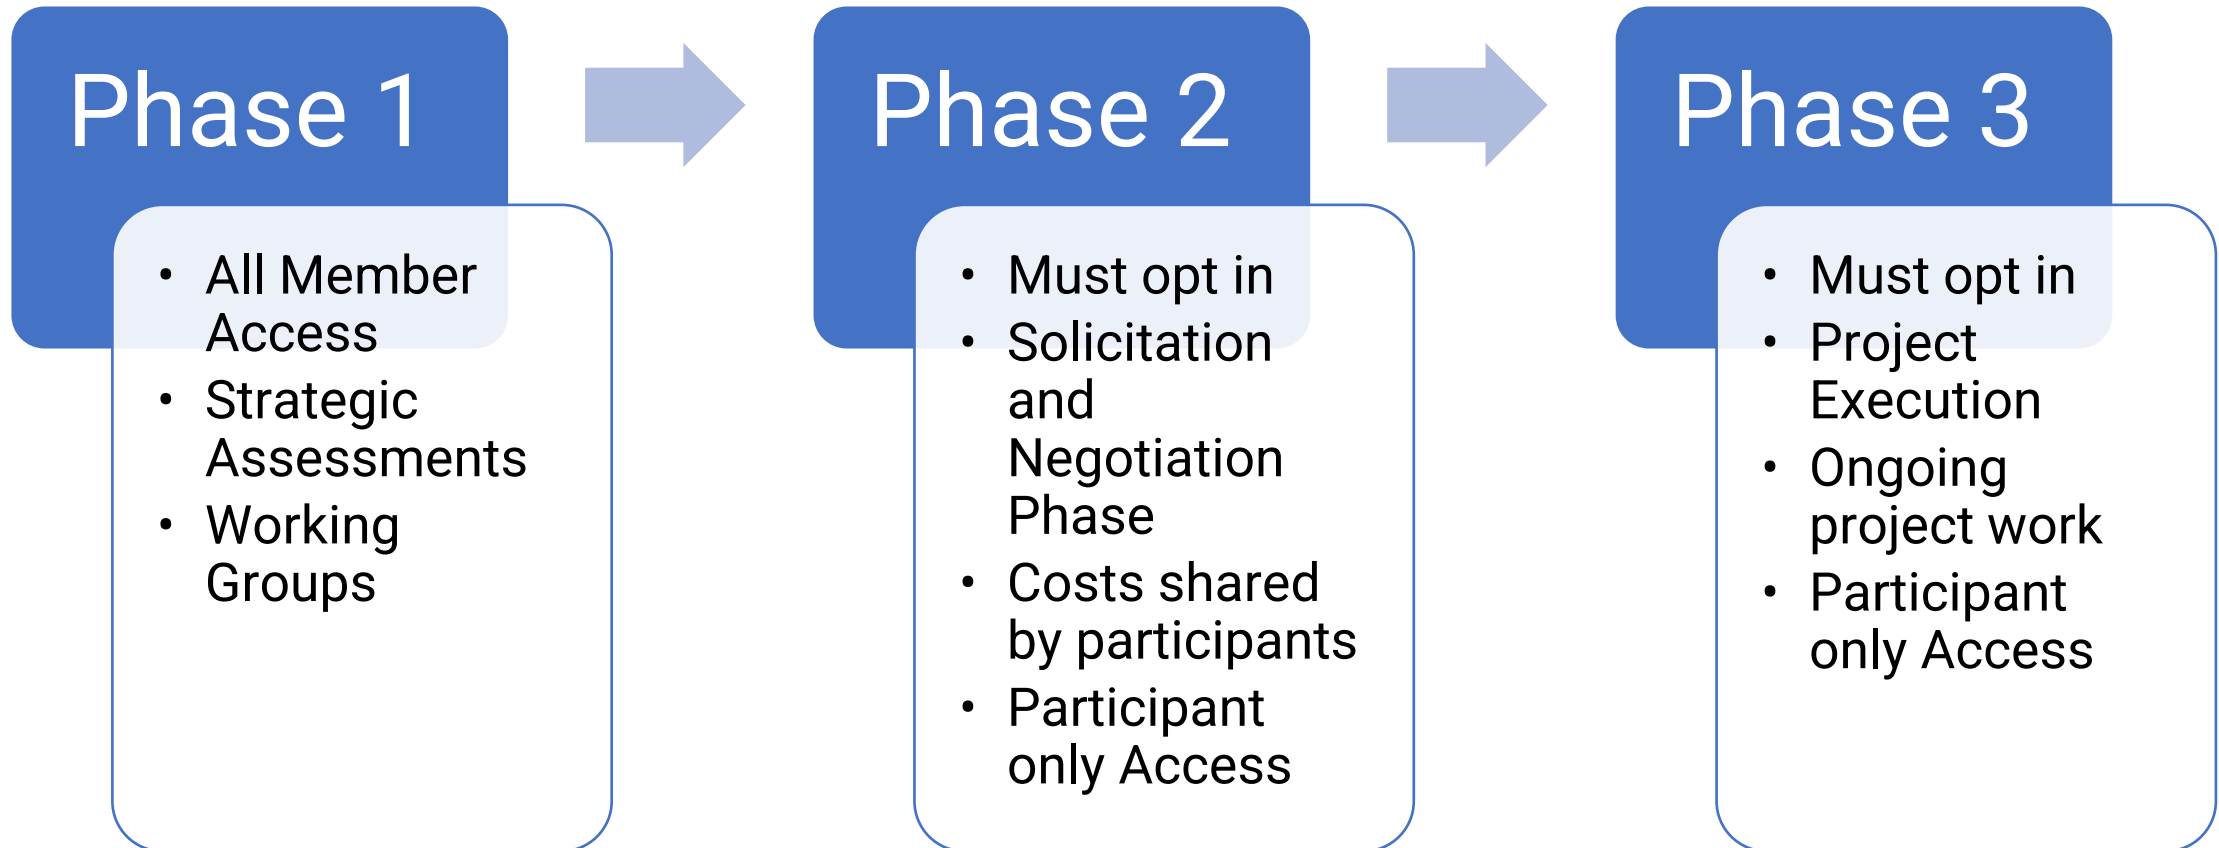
Phase 1

- All Member Access
- Strategic Assessments
- Working Groups

Phase 2

- Must opt in
- Solicitation and Negotiation Phase
- Costs shared by participants
- Participant only Access

Phase 3

- Must opt in
- Project Execution
- Ongoing project work
- Participant only Access